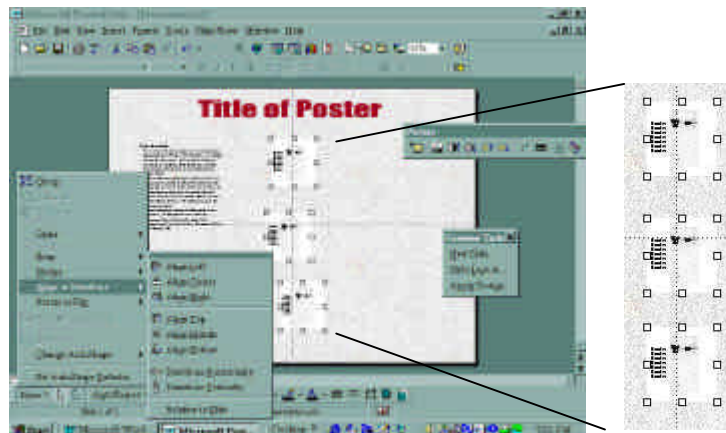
Title of Poster

Group

Order

Align or Distribute

Change AutoShape

Align Left
Align Center
Align Right
Align Top
Align Middle
Align Bottom
Distribute Horizontally
Distribute Vertically
Relative to Slide

Start